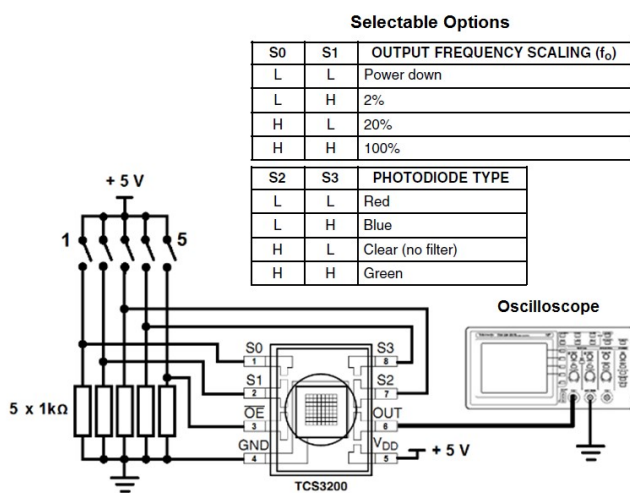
Selectable Options

| S0 | S1 | OUTPUT FREQUENCY SCALING ($f_O$) |
|---|---|---|
| L | L | Power down |
| L | H | 2% |
| H | L | 20% |
| H | H | 100% |

| S2 | S3 | PHOTODIODE TYPE |
|---|---|---|
| L | L | Red |
| L | H | Blue |
| H | L | Clear (no filter) |
| H | H | Green |

+ 5 V

1

5

5 x 1kΩ

Oscilloscope

S0
1
S1
2
$\overline{OE}$
3
GND
4
S3
8
S2
7
OUT
6
$V_{DD}$
5
+ 5 V

TCS3200